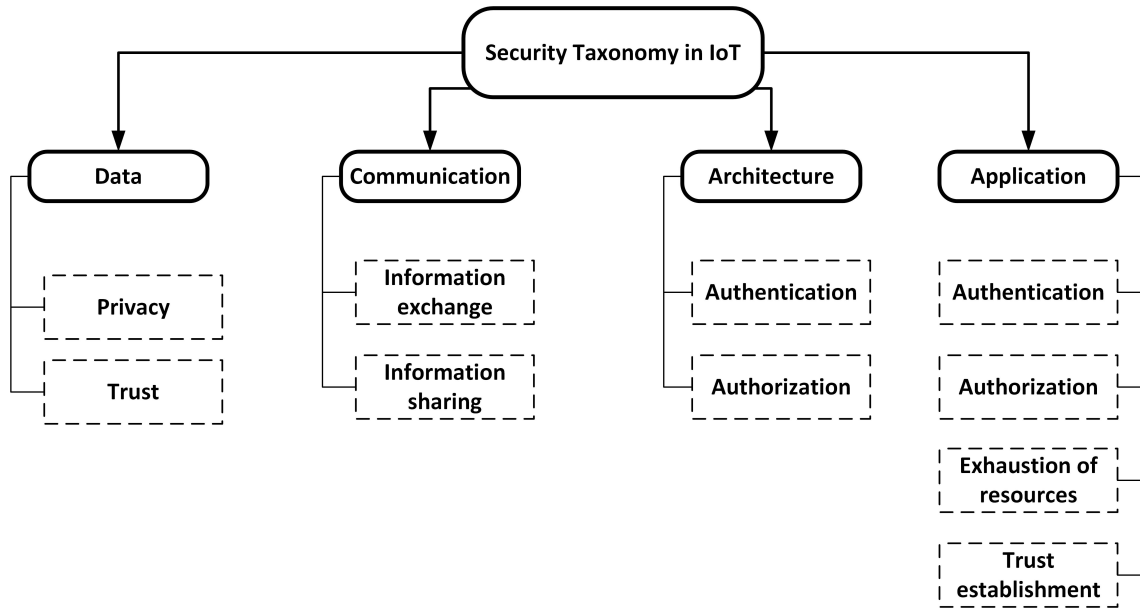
Security Taxonomy in IoT

Data

Privacy

Trust

Communication

Information exchange

Information sharing

Architecture

Authentication

Authorization

Application

Authentication

Authorization

Exhaustion of resources

Trust establishment